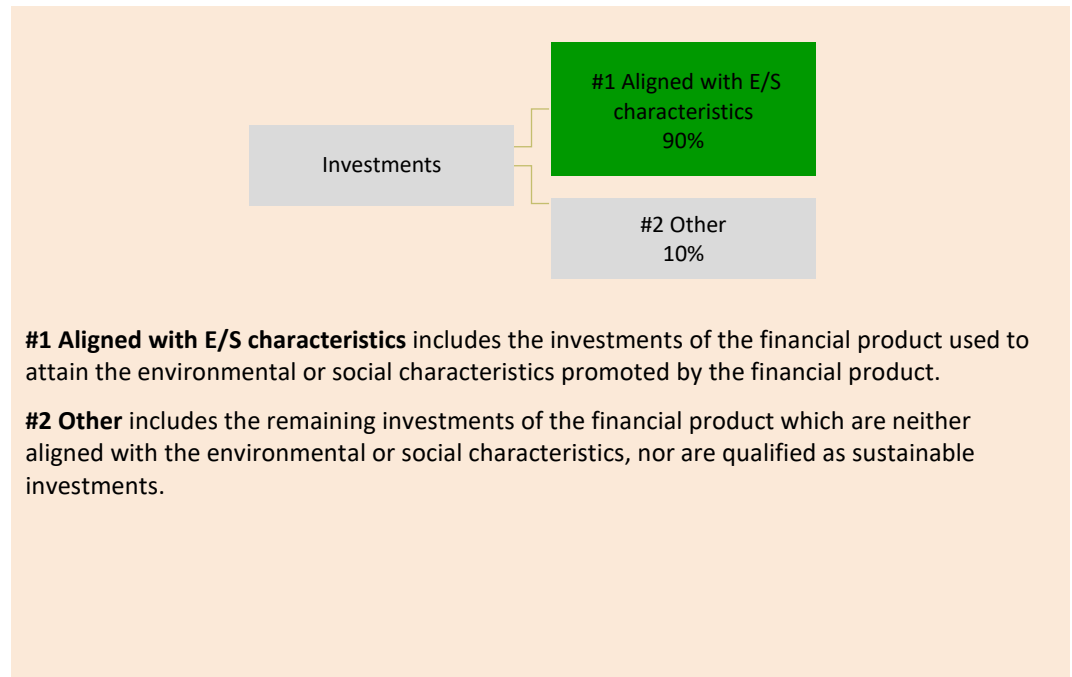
Investments

#1 Aligned with E/S characteristics
90%

#2 Other
10%

**#1 Aligned with E/S characteristics** includes the investments of the financial product used to attain the environmental or social characteristics promoted by the financial product.

**#2 Other** includes the remaining investments of the financial product which are neither aligned with the environmental or social characteristics, nor are qualified as sustainable investments.